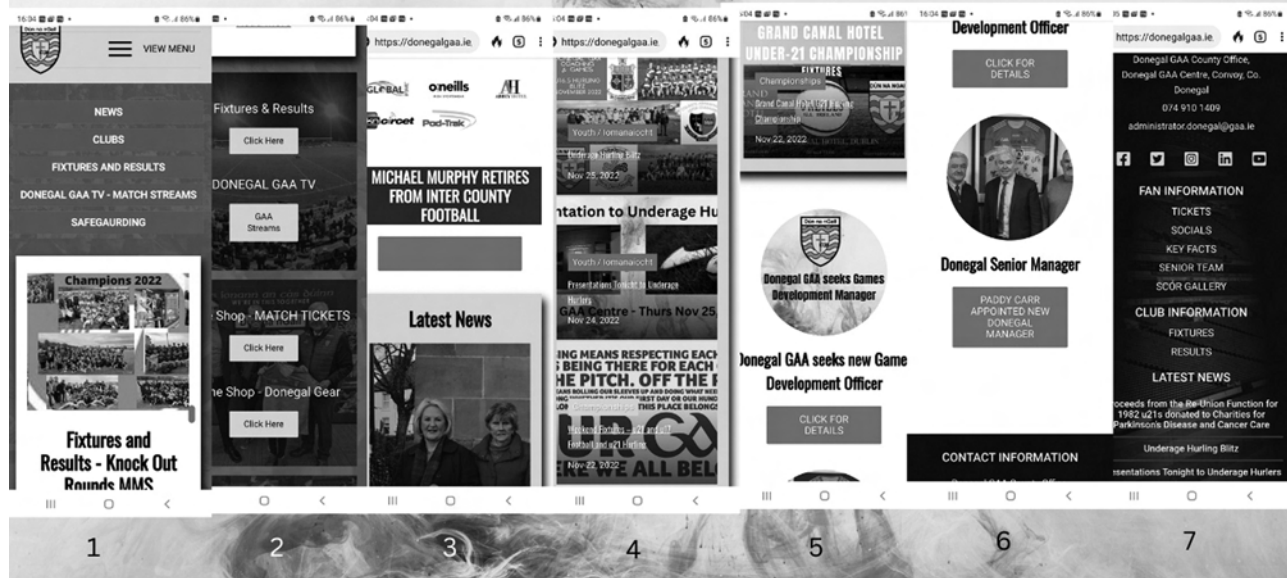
16:04 86%
VIEW MENU
NEWS
CLUBS
FIXTURES AND RESULTS
DONEGAL GAA TV - MATCH STREAMS
SAFEGAURDING
Champions 2022
Fixtures and Results - Knock Out Rounds MMS

Fixtures & Results
Click Here
DONEGAL GAA TV
GAA Streams
Shop - MATCH TICKETS
Click Here
e Shop - Donegal Gear
Click Here

https://donegalgaa.ie
GLOBAL oneills
Pod-Trak
MICHAEL MURPHY RETIRES FROM INTER COUNTY FOOTBALL
Latest News

https://donegalgaa.ie
Youth / Iomanaíocht
Underage Hurling Blitz
Nov 25, 2022
ntation to Underage Hu
Youth / Iomanaíocht
Presentations Tonight to Underage Hurlers
GAA Centre - Thurs Nov 25
Nov 24, 2022
ING MEANS RESPECTING EACH
S BEING THERE FOR EACH
HE PITCH. OFF THE
Weekend Fixtures - u21 and u17 Football and u21 Hurling
Nov 22, 2022
RE WE ALL BEL

GRAND CANAL HOTEL UNDER-21 CHAMPIONSHIP
FIXTURES
Championships
Grand Canal Hotel U21 Football Championship
Nov 22, 2022
Donegal GAA seeks Games Development Manager
Donegal GAA seeks new Game Development Officer
CLICK FOR DETAILS

16:04
Development Officer
CLICK FOR DETAILS
Donegal Senior Manager
PADDY CARR APPOINTED NEW DONEGAL MANAGER
CONTACT INFORMATION

https://donegalgaa.ie
Donegal GAA County Office, Donegal GAA Centre, Convoy, Co. Donegal
074 910 1409
administrator.donegal@gaa.ie
FAN INFORMATION
TICKETS
SOCIALS
KEY FACTS
SENIOR TEAM
SCÓR GALLERY
CLUB INFORMATION
FIXTURES
RESULTS
LATEST NEWS
oceeds from the Re-Union Function for 1982 u21s donated to Charities for Parkinson's Disease and Cancer Care
Underage Hurling Blitz
esentations Tonight to Underage Hurlers

1
2
3
4
5
6
7